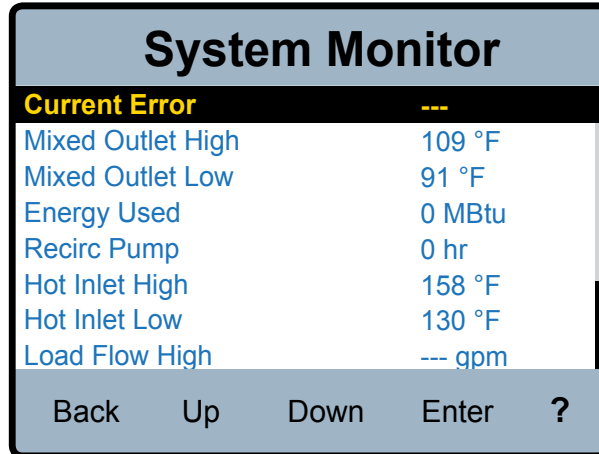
System Monitor

| | |
|---|---|
| Current Error | --- |
| Mixed Outlet High | 109 °F |
| Mixed Outlet Low | 91 °F |
| Energy Used | 0 MBtu |
| Recirc Pump | 0 hr |
| Hot Inlet High | 158 °F |
| Hot Inlet Low | 130 °F |
| Load Flow High | --- gpm |

Back Up Down Enter ?